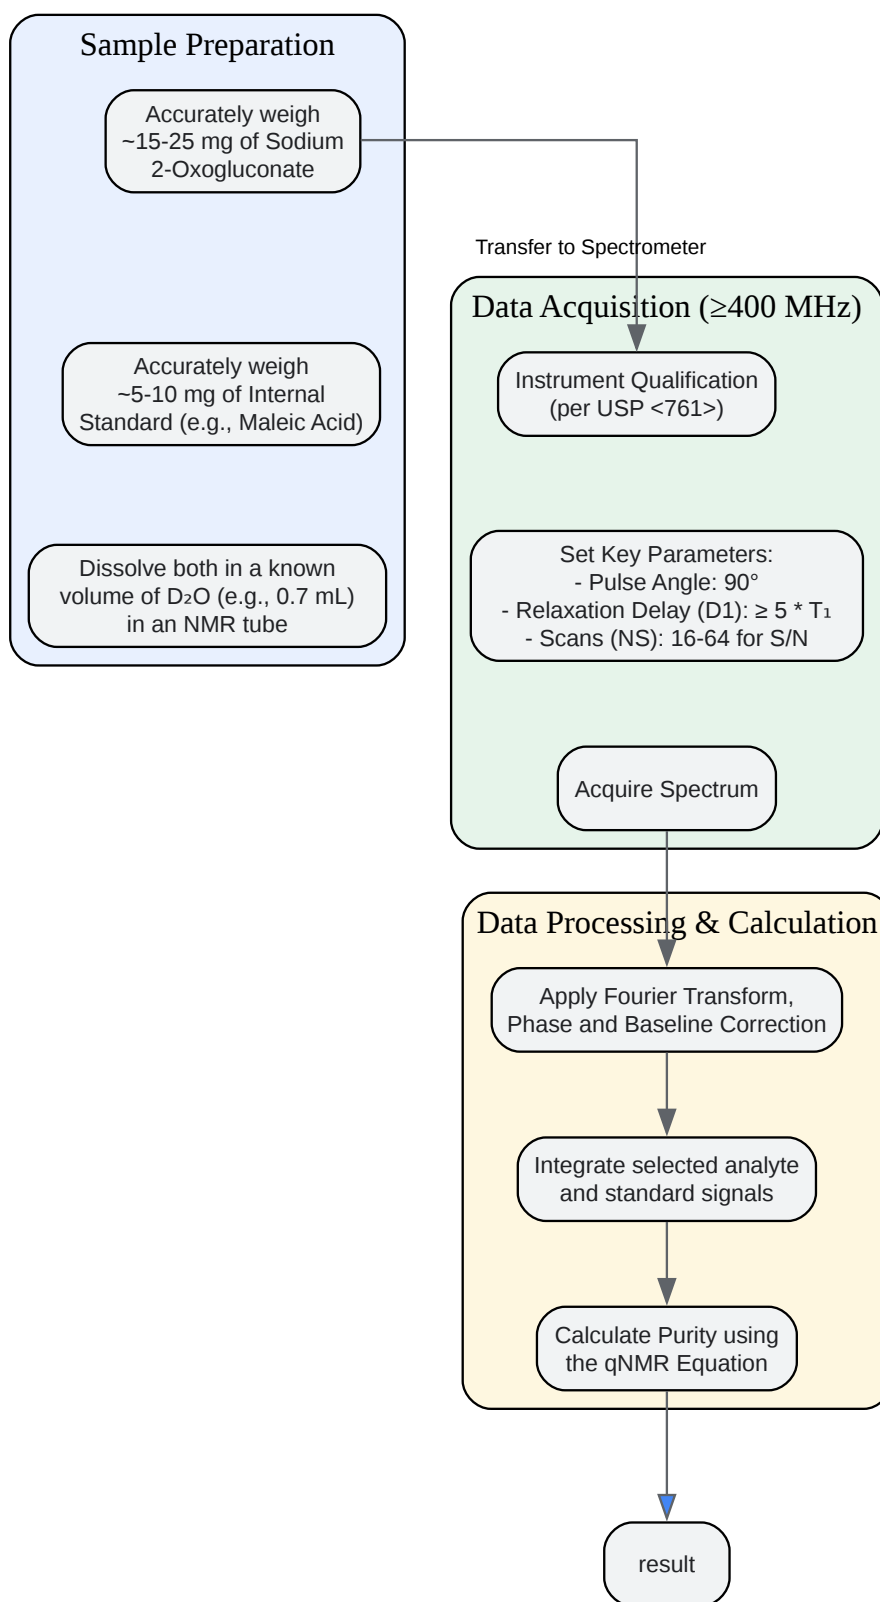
Sample Preparation

Accurately weigh ~15-25 mg of Sodium 2-Oxogluconate

Accurately weigh ~5-10 mg of Internal Standard (e.g., Maleic Acid)

Dissolve both in a known volume of $D_2O$ (e.g., 0.7 mL) in an NMR tube

Transfer to Spectrometer

Data Acquisition (≥400 MHz)

Instrument Qualification (per USP <761>)

Set Key Parameters:
- Pulse Angle: 90°
- Relaxation Delay (D1): ≥ 5 * $T_1$
- Scans (NS): 16-64 for S/N

Acquire Spectrum

Data Processing & Calculation

Apply Fourier Transform, Phase and Baseline Correction

Integrate selected analyte and standard signals

Calculate Purity using the qNMR Equation

result